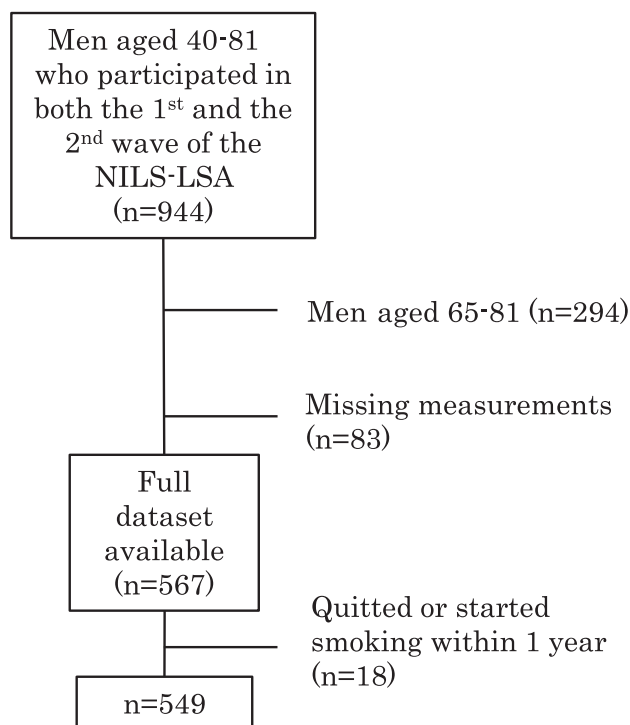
Men aged 40-81 who participated in both the 1$^{st}$ and the 2$^{nd}$ wave of the NILS-LSA (n=944)

Men aged 65-81 (n=294)

Missing measurements (n=83)

Full dataset available (n=567)

Quitted or started smoking within 1 year (n=18)

n=549